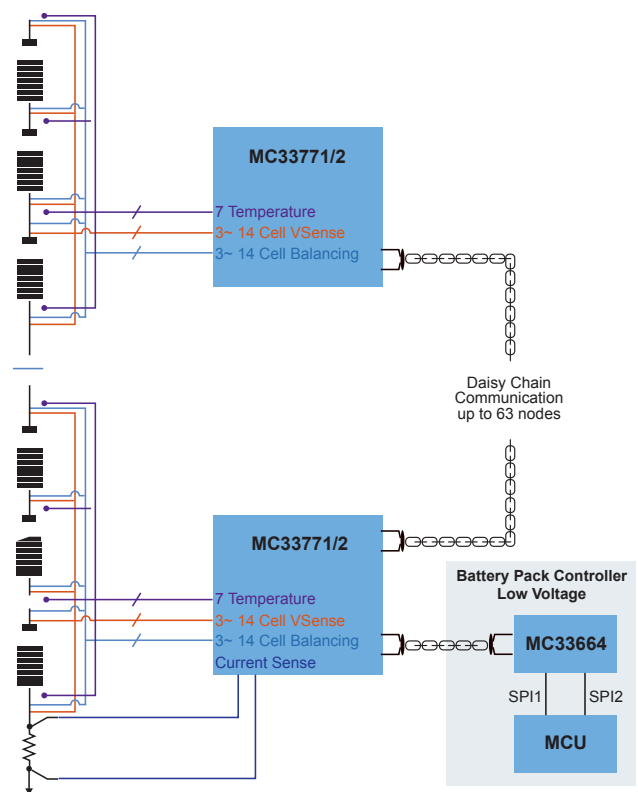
MC33771/2

7 Temperature
3~ 14 Cell VSense
3~ 14 Cell Balancing

Daisy Chain
Communication
up to 63 nodes

MC33771/2

7 Temperature
3~ 14 Cell VSense
3~ 14 Cell Balancing
Current Sense

Battery Pack Controller
Low Voltage

MC33664

SPI1
SPI2

MCU